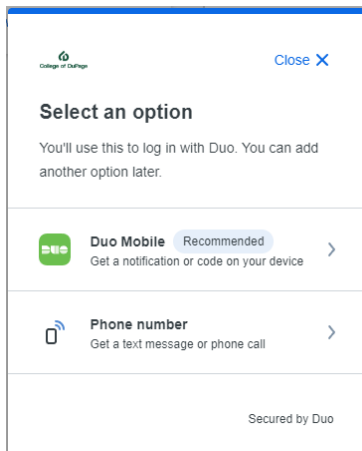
College of DuPage

Close ✕

Select an option

You'll use this to log in with Duo. You can add another option later.

DUO

Duo Mobile Recommended
Get a notification or code on your device

Phone number
Get a text message or phone call

Secured by Duo